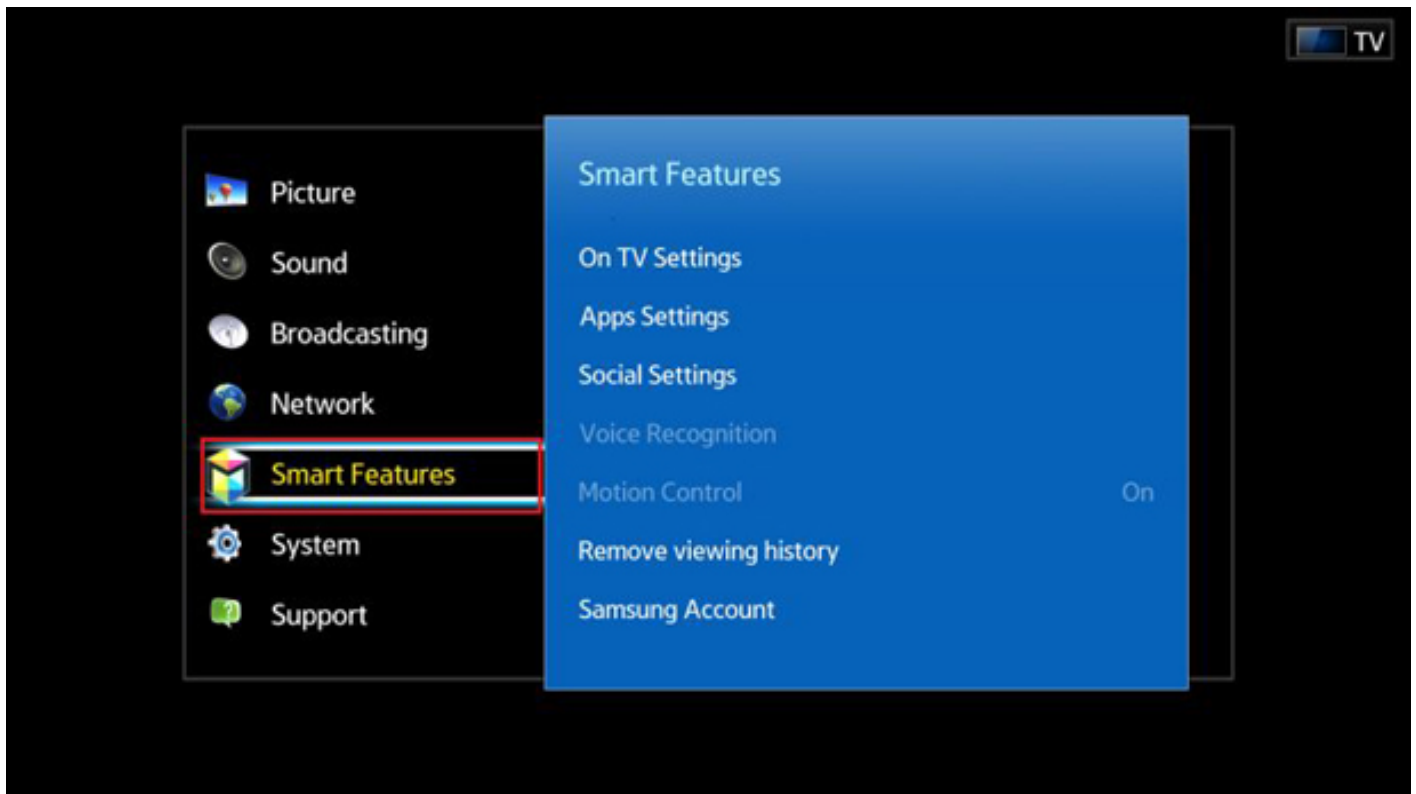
TV

Picture
Sound
Broadcasting
Network
Smart Features
System
Support

Smart Features

On TV Settings
Apps Settings
Social Settings
Voice Recognition
Motion Control On
Remove viewing history
Samsung Account